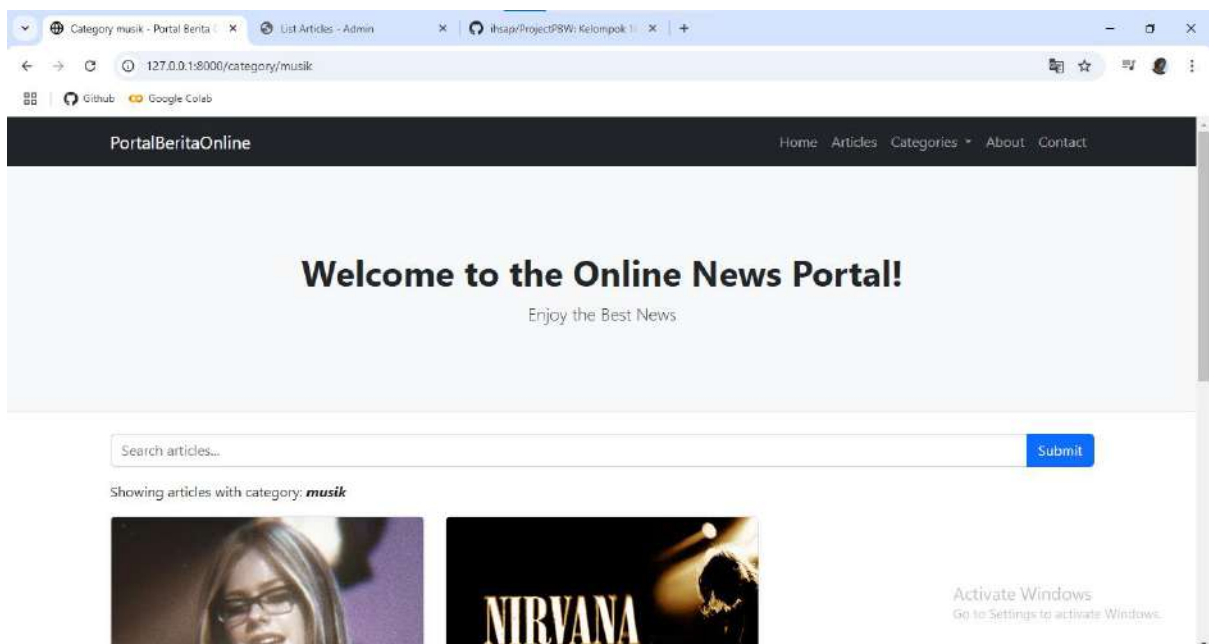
Category musik - Portal Berita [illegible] ×
List Articles - Admin ×
ihsap/ProjectPBW: Kelompok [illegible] ×
+

127.0.0.1:8000/category/musik

Github
Google Colab

PortalBeritaOnline

Home Articles Categories About Contact

Welcome to the Online News Portal!

Enjoy the Best News

Search articles...

Submit

Showing articles with category: ***musik***

NIRVANA

Activate Windows
Go to Settings to activate Windows.